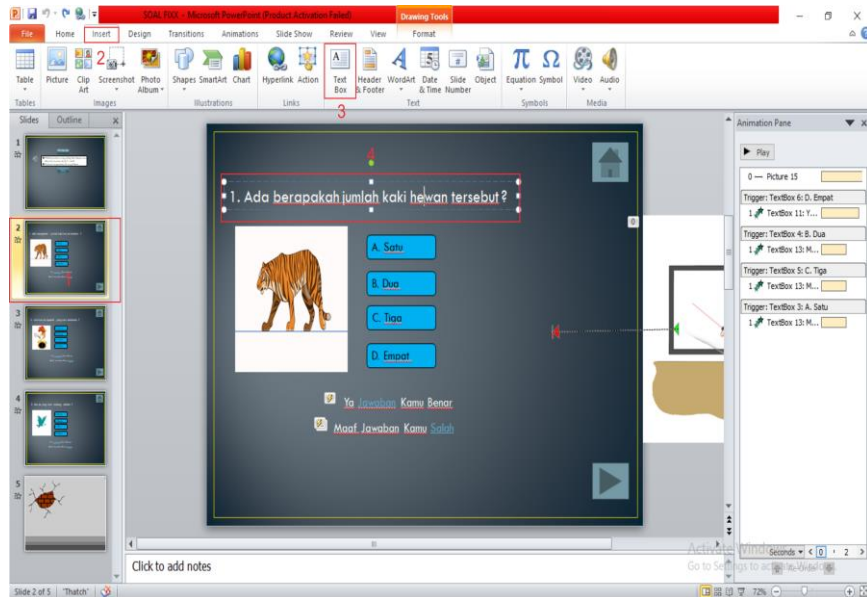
SOAL FIXX - Microsoft PowerPoint (Product Activation Failed)

Drawing Tools

File Home Insert Design Transitions Animations Slide Show Review View Format

2

Table Picture Clip Art Screenshot Photo Album Shapes SmartArt Chart Hyperlink Action Text Box Header & Footer WordArt Date & Time Slide Number Object Equation Symbol Video Audio

Tables Images Illustrations Links Text Symbols Media

3

Slides Outline

1 2 3 4 5

4

1. Ada berapakah jumlah kaki hewan tersebut ?

A. Satu

B. Dua

C. Tiga

D. Empat

Ya Jawaban Kamu Benar

Maaf Jawaban Kamu Salah

Animation Pane

Play

0 — Picture 15

Trigger: TextBox 6: D. Empat

1 TextBox 11: Y...

Trigger: TextBox 4: B. Dua

1 TextBox 13: M...

Trigger: TextBox 5: C. Tiga

1 TextBox 13: M...

Trigger: TextBox 3: A. Satu

1 TextBox 13: M...

Seconds 0 2

Activate Windows
Go to Settings to activate Windows.

Click to add notes

Slide 2 of 5 "Thatch" 72%